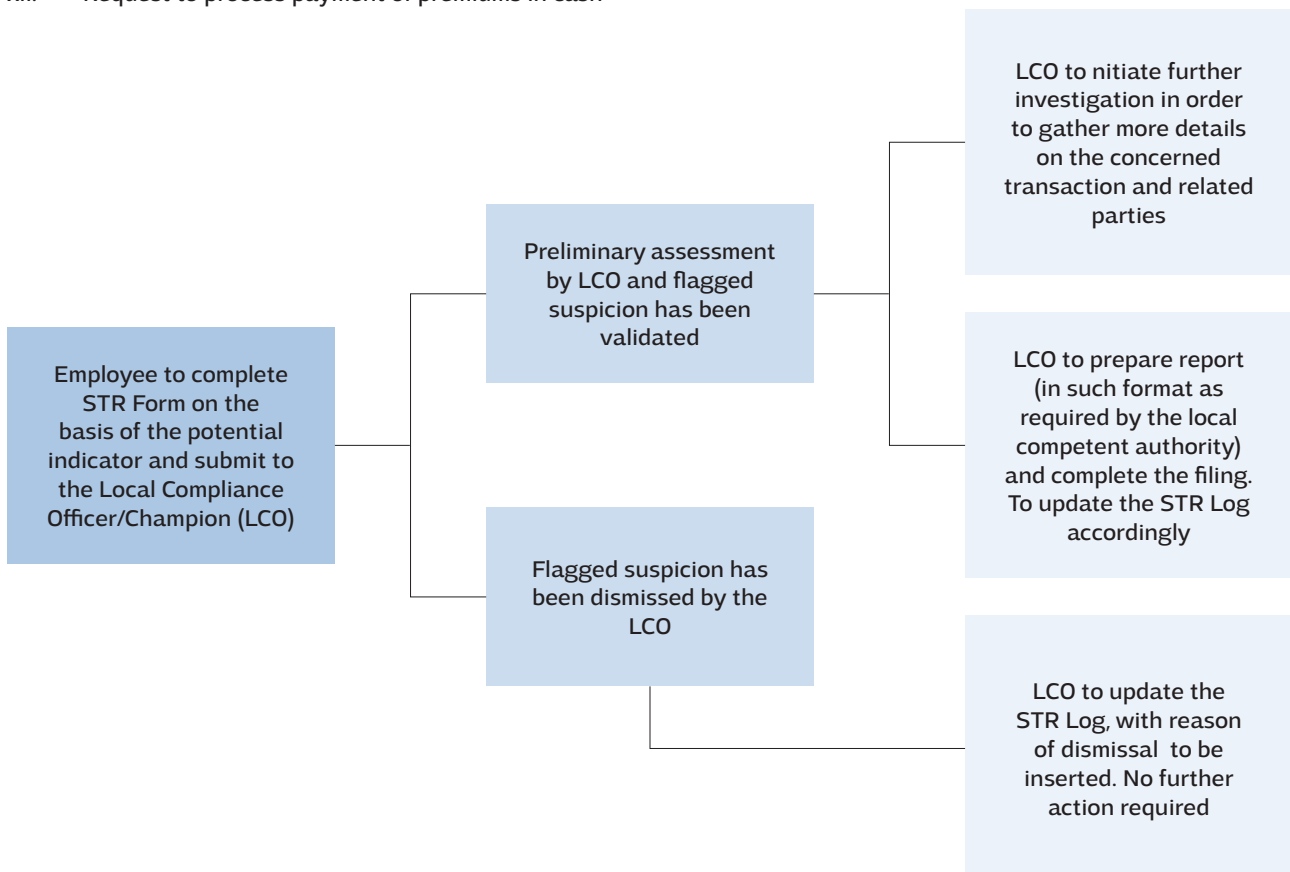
xiii. Request to process payment of premiums in cash

Employee to complete STR Form on the basis of the potential indicator and submit to the Local Compliance Officer/Champion (LCO)

Preliminary assessment by LCO and flagged suspicion has been validated

Flagged suspicion has been dismissed by the LCO

LCO to nitiate further investigation in order to gather more details on the concerned transaction and related parties

LCO to prepare report (in such format as required by the local competent authority) and complete the filing. To update the STR Log accordingly

LCO to update the STR Log, with reason of dismissal to be inserted. No further action required